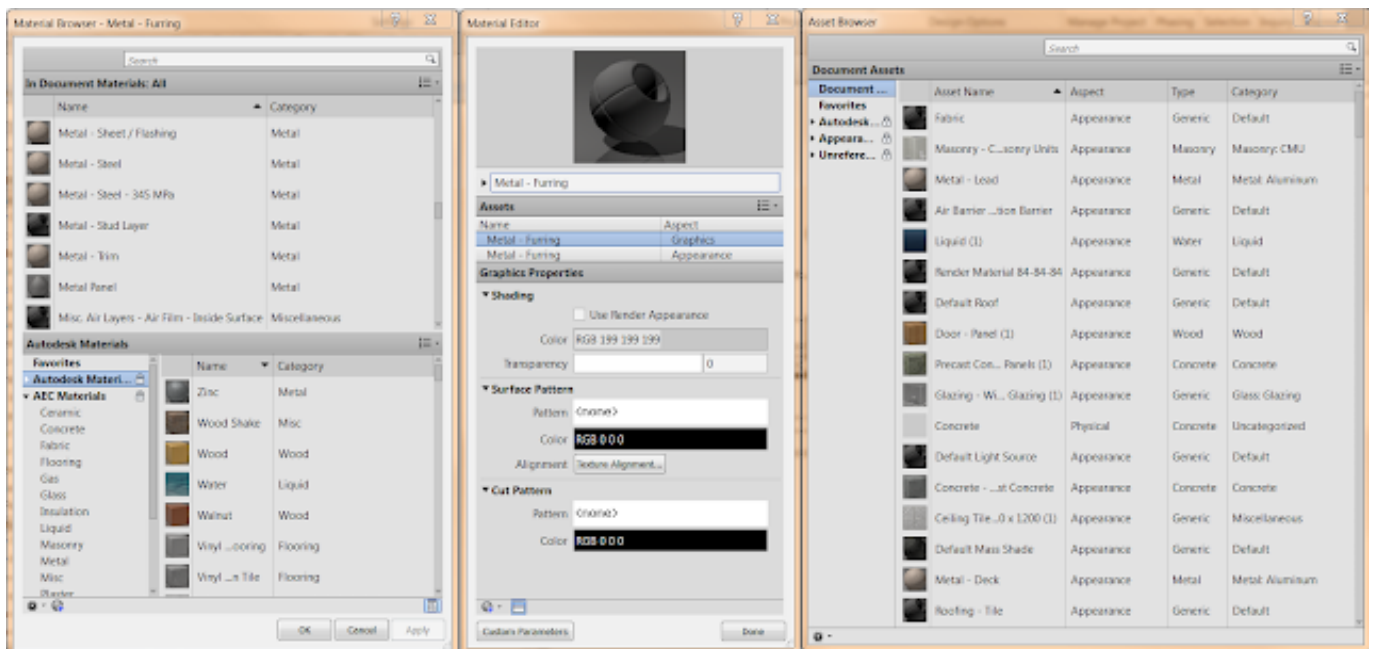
Material Browser - Metal - Furring

Search

In Document Materials: All

| Name | Category |
|---|---|
| Metal - Sheet / Flashing | Metal |
| Metal - Steel | Metal |
| Metal - Steel - 345 MPa | Metal |
| Metal - Stud Layer | Metal |
| Metal - Trim | Metal |
| Metal Panel | Metal |
| Misc. Air Layers - Air Film - Inside Surface | Miscellaneous |

Autodesk Materials

Favorites
Autodesk Materi...
AEC Materials
Ceramic
Concrete
Fabric
Flooring
Gas
Glass
Insulation
Liquid
Masonry
Metal
Misc
Plaster

| Name | Category |
|---|---|
| Zinc | Metal |
| Wood Shake | Misc |
| Wood | Wood |
| Water | Liquid |
| Walnut | Wood |
| Vinyl ...ooring | Flooring |
| Vinyl ...n Tile | Flooring |

OK Cancel Apply

Material Editor

Metal - Furring

Assets

| Name | Aspect |
|---|---|
| Metal - Furring | Graphics |
| Metal - Furring | Appearance |

Graphics Properties

Shading
Use Render Appearance
Color RGB 199 199 199
Transparency 0

Surface Pattern
Pattern <none>
Color RGB 0 0 0
Alignment Texture Alignment...

Cut Pattern
Pattern <none>
Color RGB 0 0 0

Custom Parameters Done

Asset Browser

Search

Document Assets

Document ...
Favorites
Autodesk...
Appeara...
Unrefere...

| Asset Name | Aspect | Type | Category |
|---|---|---|---|
| Fabric | Appearance | Generic | Default |
| Masonry - C...sonry Units | Appearance | Masonry | Masonry: CMU |
| Metal - Lead | Appearance | Metal | Metal: Aluminum |
| Air Barrier ...tion Barrier | Appearance | Generic | Default |
| Liquid (1) | Appearance | Water | Liquid |
| Render Material 84-84-84 | Appearance | Generic | Default |
| Default Roof | Appearance | Generic | Default |
| Door - Panel (1) | Appearance | Wood | Wood |
| Precast Con... Panels (1) | Appearance | Concrete | Concrete |
| Glazing - Wi... Glazing (1) | Appearance | Generic | Glass: Glazing |
| Concrete | Physical | Concrete | Uncategorized |
| Default Light Source | Appearance | Generic | Default |
| Concrete - ...st Concrete | Appearance | Concrete | Concrete |
| Ceiling Tile ...0 x 1200 (1) | Appearance | Generic | Miscellaneous |
| Default Mass Shade | Appearance | Generic | Default |
| Metal - Deck | Appearance | Metal | Metal: Aluminum |
| Roofing - Tile | Appearance | Generic | Default |